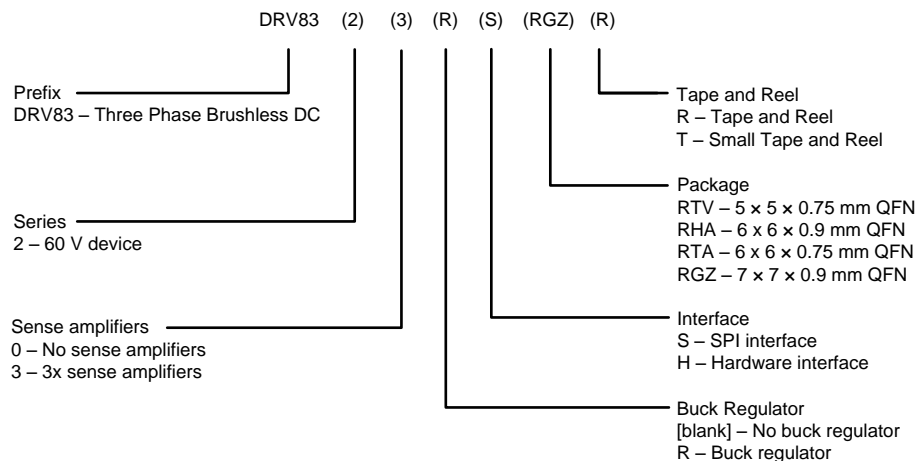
DRV83 (2) (3) (R) (S) (RGZ) (R)

Prefix
DRV83 – Three Phase Brushless DC

Series
2 – 60 V device

Sense amplifiers
0 – No sense amplifiers
3 – 3x sense amplifiers

Tape and Reel
R – Tape and Reel
T – Small Tape and Reel

Package
RTV – 5 × 5 × 0.75 mm QFN
RHA – 6 x 6 × 0.9 mm QFN
RTA – 6 x 6 × 0.75 mm QFN
RGZ – 7 × 7 × 0.9 mm QFN

Interface
S – SPI interface
H – Hardware interface

Buck Regulator
[blank] – No buck regulator
R – Buck regulator